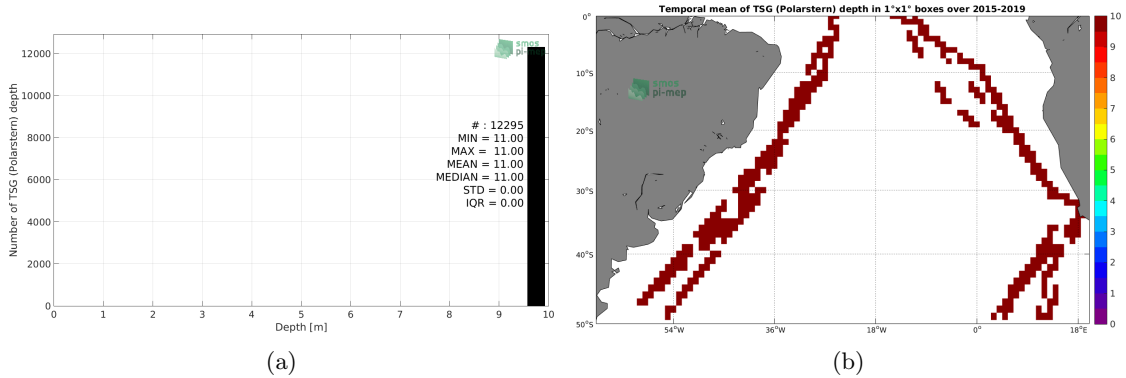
Number of TSG (Polarstern) depth

12000
10000
8000
6000
4000
2000
0

smos
pi-mep

# : 12295
MIN = 11.00
MAX = 11.00
MEAN = 11.00
MEDIAN = 11.00
STD = 0.00
IQR = 0.00

0 1 2 3 4 5 6 7 8 9 10
Depth [m]

(a)

Temporal mean of TSG (Polarstern) depth in 1°x1° boxes over 2015-2019

0°
10°S
20°S
30°S
40°S
50°S

smos
pi-mep

54°W 36°W 18°W 0° 18°E

10
9
8
7
6
5
4
3
2
1
0

(b)